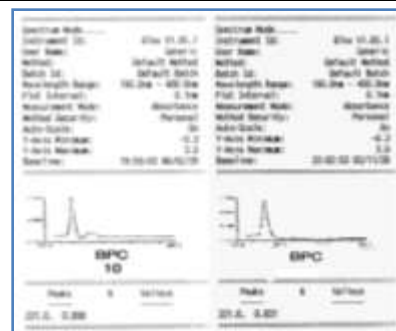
Spectrum Mode
Instrument ID:
User Name: Generic
Method: Default Method
Batch Id: Default Batch
Wavelength Range: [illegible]
Fwhm Interval: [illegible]
Measurement Mode: Absorbance
Method Security: Personal
Auto-Scale: On
Y-Axis Minimum: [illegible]
Y-Axis Maximum: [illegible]
Baseline: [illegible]

BPC
10

Peaks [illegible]

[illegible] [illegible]

Spectrum Mode
Instrument ID:
User Name: Generic
Method: Default Method
Batch Id: Default Batch
Wavelength Range: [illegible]
Fwhm Interval: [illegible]
Measurement Mode: Absorbance
Method Security: Personal
Auto-Scale: On
Y-Axis Minimum: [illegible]
Y-Axis Maximum: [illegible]
Baseline: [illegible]

BPC

Peaks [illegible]

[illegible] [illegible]